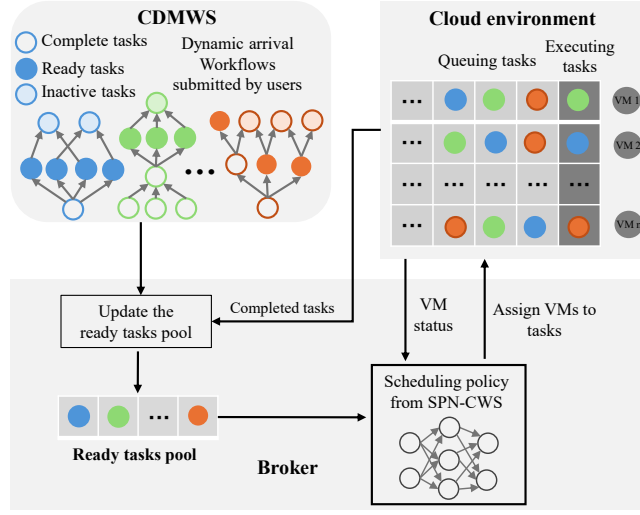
CDMWS

Complete tasks
Ready tasks
Inactive tasks

Dynamic arrival Workflows submitted by users

...

Cloud environment

Queuing tasks
Executing tasks

| ... | | | | | VM 1 |
|---|---|---|---|---|---|
| ... | | | | | VM 2 |
| ... | ... | ... | ... | ... | |
| ... | | | | | VM n |

Update the ready tasks pool

Completed tasks

VM status

Assign VMs to tasks

...

Ready tasks pool

Broker

Scheduling policy from SPN-CWS